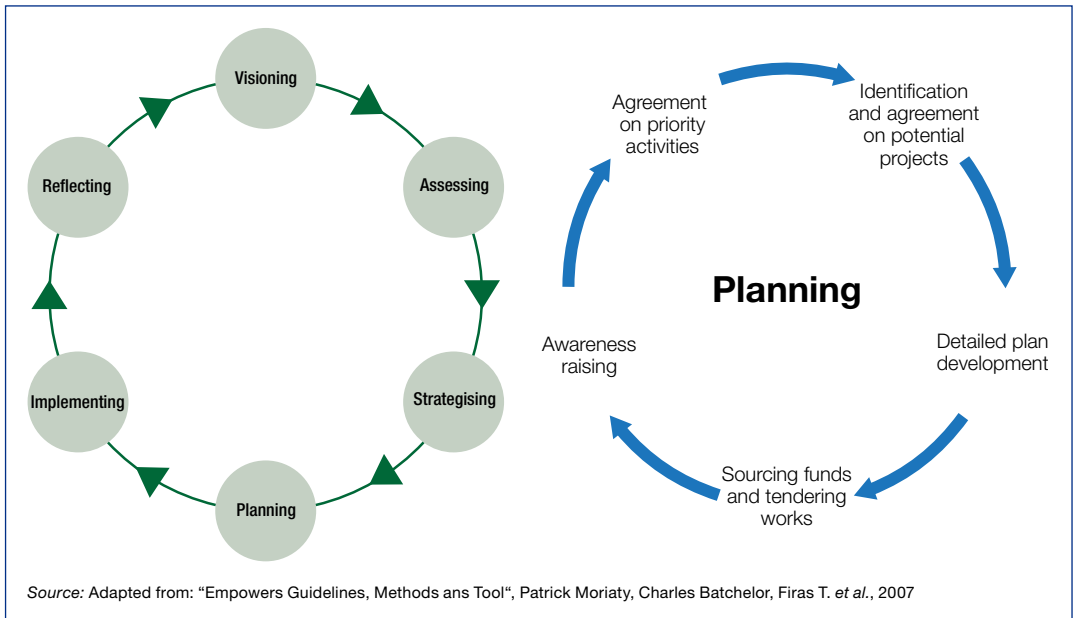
Visioning

Assessing

Strategising

Planning

Implementing

Reflecting

Agreement on priority activities

Identification and agreement on potential projects

Planning

Detailed plan development

Sourcing funds and tendering works

Awareness raising

Source: Adapted from: “Empowers Guidelines, Methods ans Tool“, Patrick Moriaty, Charles Batchelor, Firas T. et al., 2007